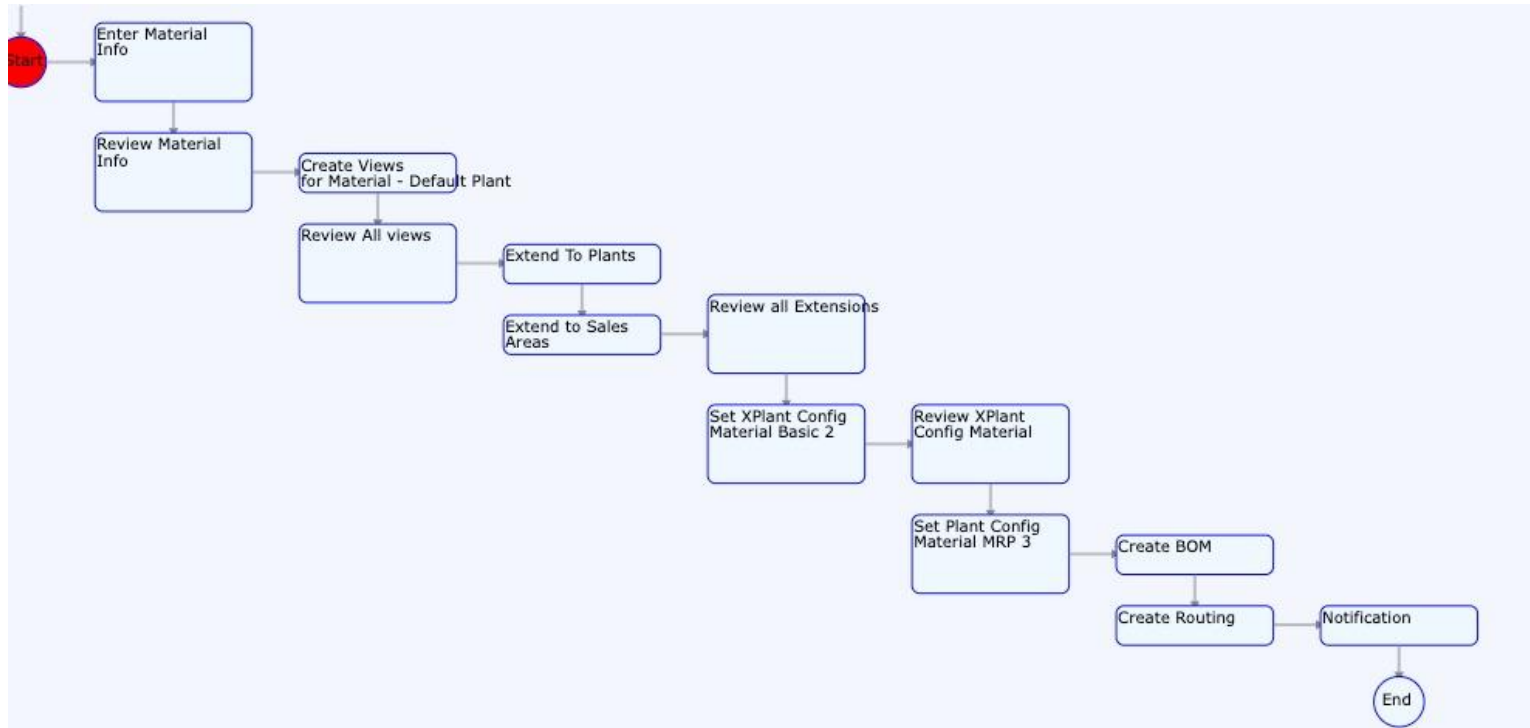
Start

Enter Material Info

Review Material Info

Create Views for Material - Default Plant

Review All views

Extend To Plants

Extend to Sales Areas

Review all Extensions

Set XPlant Config Material Basic 2

Review XPlant Config Material

Set Plant Config Material MRP 3

Create BOM

Create Routing

Notification

End